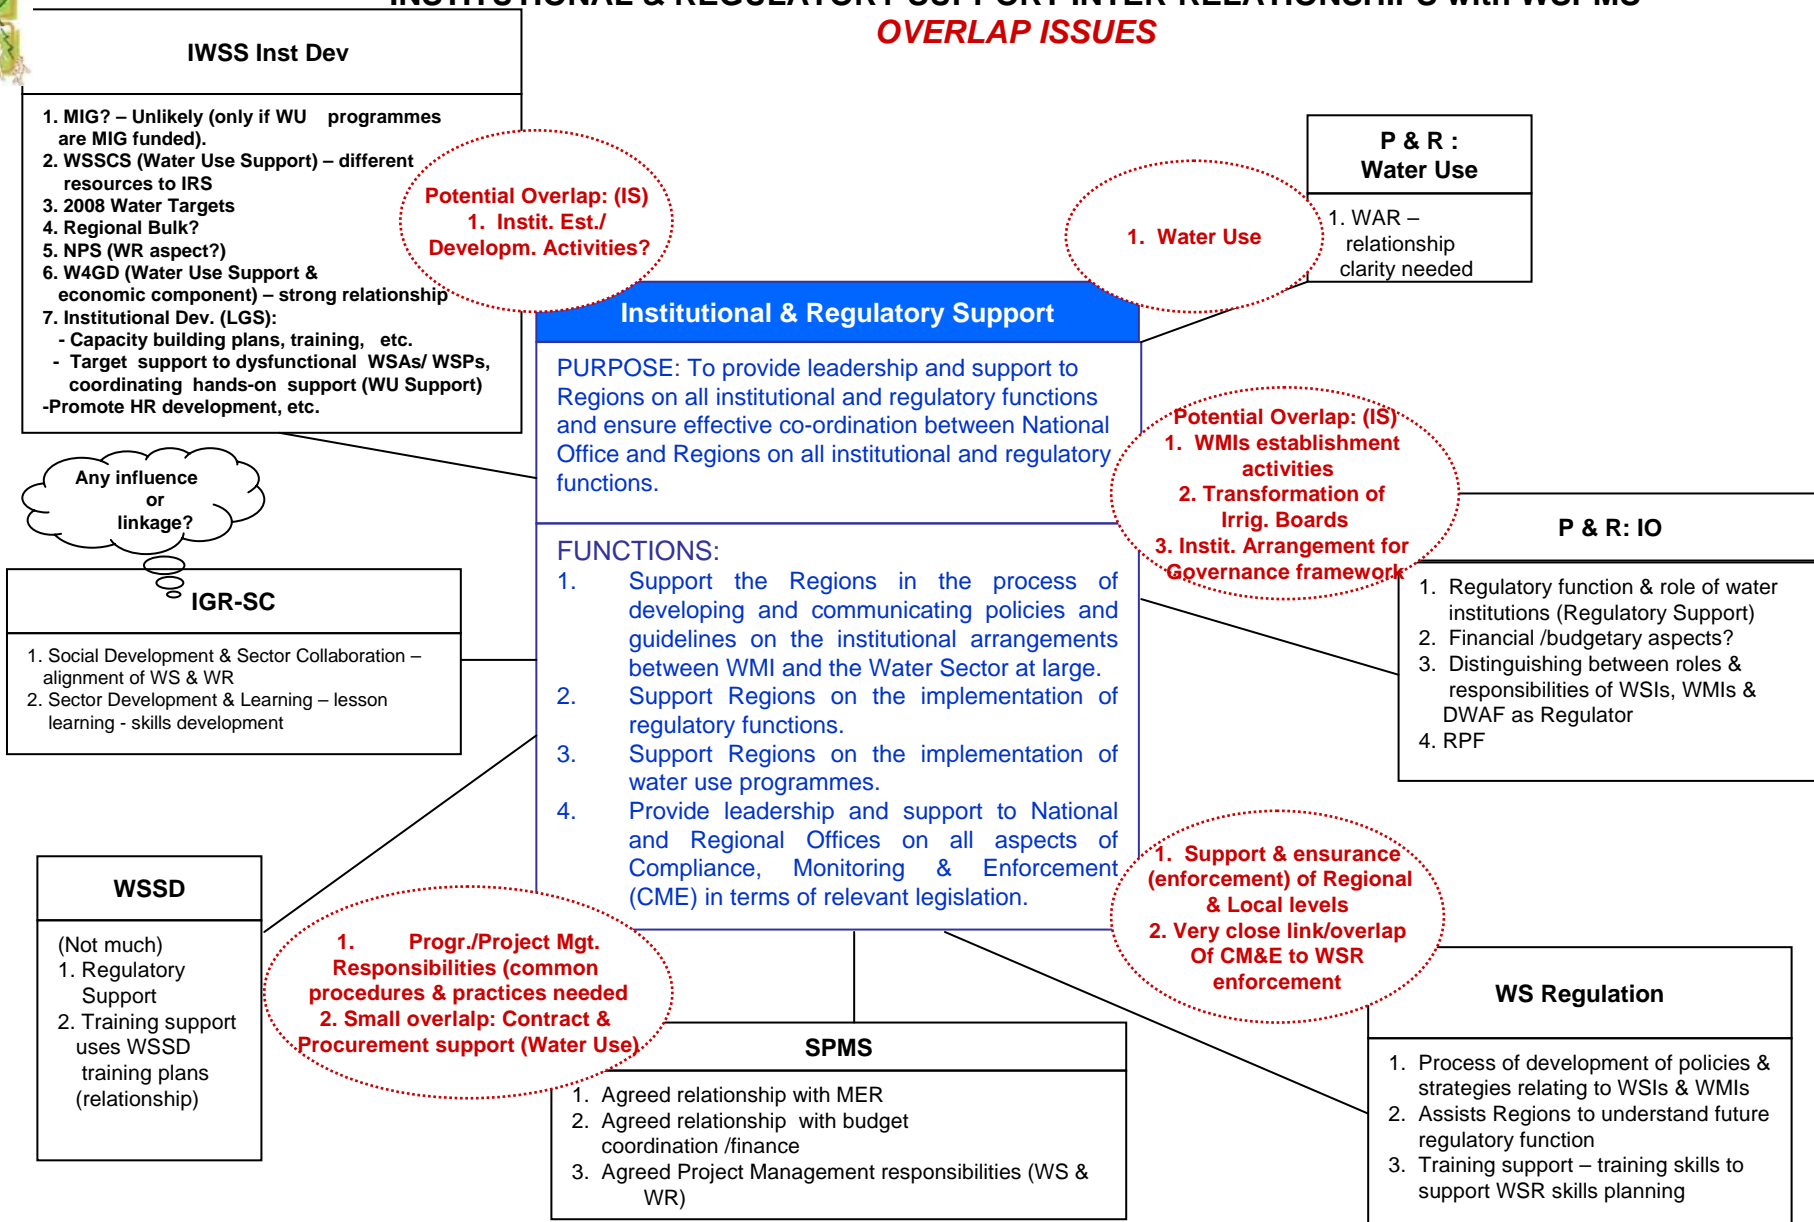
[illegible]
OVERLAP ISSUES

IWSS Inst Dev

1. MIG? – Unlikely (only if WU programmes are MIG funded).
2. WSSCS (Water Use Support) – different resources to IRS
3. 2008 Water Targets
4. Regional Bulk?
5. NPS (WR aspect?)
6. W4GD (Water Use Support & economic component) – strong relationship
7. Institutional Dev. (LGS):
- Capacity building plans, training, etc.
- Target support to dysfunctional WSAs/ WSPs, coordinating hands-on support (WU Support)
-Promote HR development, etc.

Potential Overlap: (IS)
1. Instit. Est./ Developm. Activities?

1. Water Use

P & R : Water Use

1. WAR – relationship clarity needed

Institutional & Regulatory Support

PURPOSE: To provide leadership and support to Regions on all institutional and regulatory functions and ensure effective co-ordination between National Office and Regions on all institutional and regulatory functions.

FUNCTIONS:
1. Support the Regions in the process of developing and communicating policies and guidelines on the institutional arrangements between WMI and the Water Sector at large.
2. Support Regions on the implementation of regulatory functions.
3. Support Regions on the implementation of water use programmes.
4. Provide leadership and support to National and Regional Offices on all aspects of Compliance, Monitoring & Enforcement (CME) in terms of relevant legislation.

Potential Overlap: (IS)
1. WMIs establishment activities
2. Transformation of Irrig. Boards
3. Instit. Arrangement for Governance framework

P & R: IO

1. Regulatory function & role of water institutions (Regulatory Support)
2. Financial /budgetary aspects?
3. Distinguishing between roles & responsibilities of WSIs, WMIs & DWAF as Regulator
4. RPF

Any influence or linkage?

IGR-SC

1. Social Development & Sector Collaboration – alignment of WS & WR
2. Sector Development & Learning – lesson learning - skills development

WSSD

(Not much)
1. Regulatory Support
2. Training support uses WSSD training plans (relationship)

1. Progr./Project Mgt. Responsibilities (common procedures & practices needed
2. Small overlalp: Contract & Procurement support (Water Use)

1. Support & ensurance (enforcement) of Regional & Local levels
2. Very close link/overlap Of CM&E to WSR enforcement

SPMS

1. Agreed relationship with MER
2. Agreed relationship with budget coordination /finance
3. Agreed Project Management responsibilities (WS & WR)

WS Regulation

1. Process of development of policies & strategies relating to WSIs & WMIs
2. Assists Regions to understand future regulatory function
3. Training support – training skills to support WSR skills planning